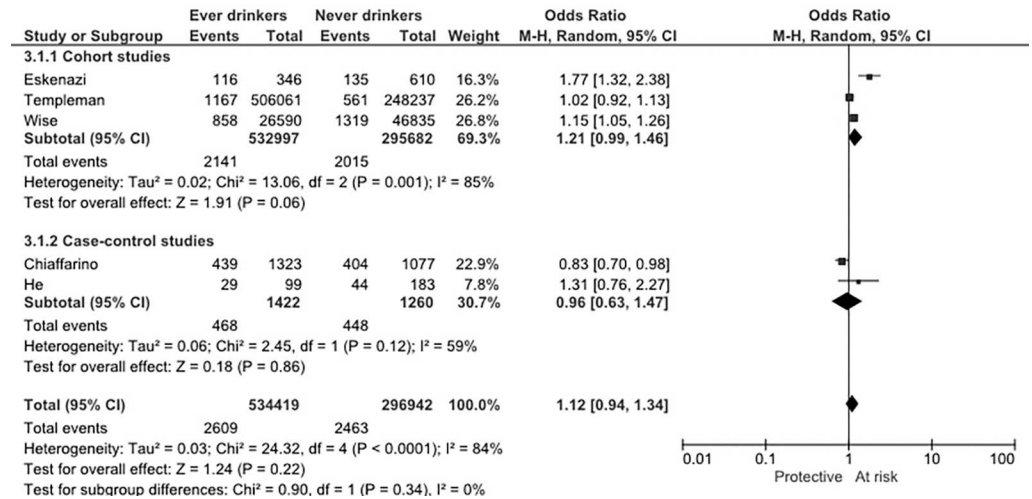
| Study or Subgroup | Ever drinkers Events | Ever drinkers Total | Never drinkers Events | Never drinkers Total | Weight | Odds Ratio M-H, Random, 95% CI |
|---|---|---|---|---|---|---|
| **3.1.1 Cohort studies** | | | | | | |
| Eskenazi | 116 | 346 | 135 | 610 | 16.3% | 1.77 [1.32, 2.38] |
| Templeman | 1167 | 506061 | 561 | 248237 | 26.2% | 1.02 [0.92, 1.13] |
| Wise | 858 | 26590 | 1319 | 46835 | 26.8% | 1.15 [1.05, 1.26] |
| **Subtotal (95% CI)** | | **532997** | | **295682** | **69.3%** | **1.21 [0.99, 1.46]** |
| Total events | 2141 | | 2015 | | | |
| Heterogeneity: Tau² = 0.02; Chi² = 13.06, df = 2 (P = 0.001); I² = 85% | | | | | | |
| Test for overall effect: Z = 1.91 (P = 0.06) | | | | | | |
| **3.1.2 Case-control studies** | | | | | | |
| Chiaffarino | 439 | 1323 | 404 | 1077 | 22.9% | 0.83 [0.70, 0.98] |
| He | 29 | 99 | 44 | 183 | 7.8% | 1.31 [0.76, 2.27] |
| **Subtotal (95% CI)** | | **1422** | | **1260** | **30.7%** | **0.96 [0.63, 1.47]** |
| Total events | 468 | | 448 | | | |
| Heterogeneity: Tau² = 0.06; Chi² = 2.45, df = 1 (P = 0.12); I² = 59% | | | | | | |
| Test for overall effect: Z = 0.18 (P = 0.86) | | | | | | |
| **Total (95% CI)** | | **534419** | | **296942** | **100.0%** | **1.12 [0.94, 1.34]** |
| Total events | 2609 | | 2463 | | | |
| Heterogeneity: Tau² = 0.03; Chi² = 24.32, df = 4 (P < 0.0001); I² = 84% | | | | | | |
| Test for overall effect: Z = 1.24 (P = 0.22) | | | | | | |
| Test for subgroup differences: Chi² = 0.90, df = 1 (P = 0.34), I² = 0% | | | | | | |

Odds Ratio
M-H, Random, 95% CI

0.01 0.1 1 10 100
Protective At risk